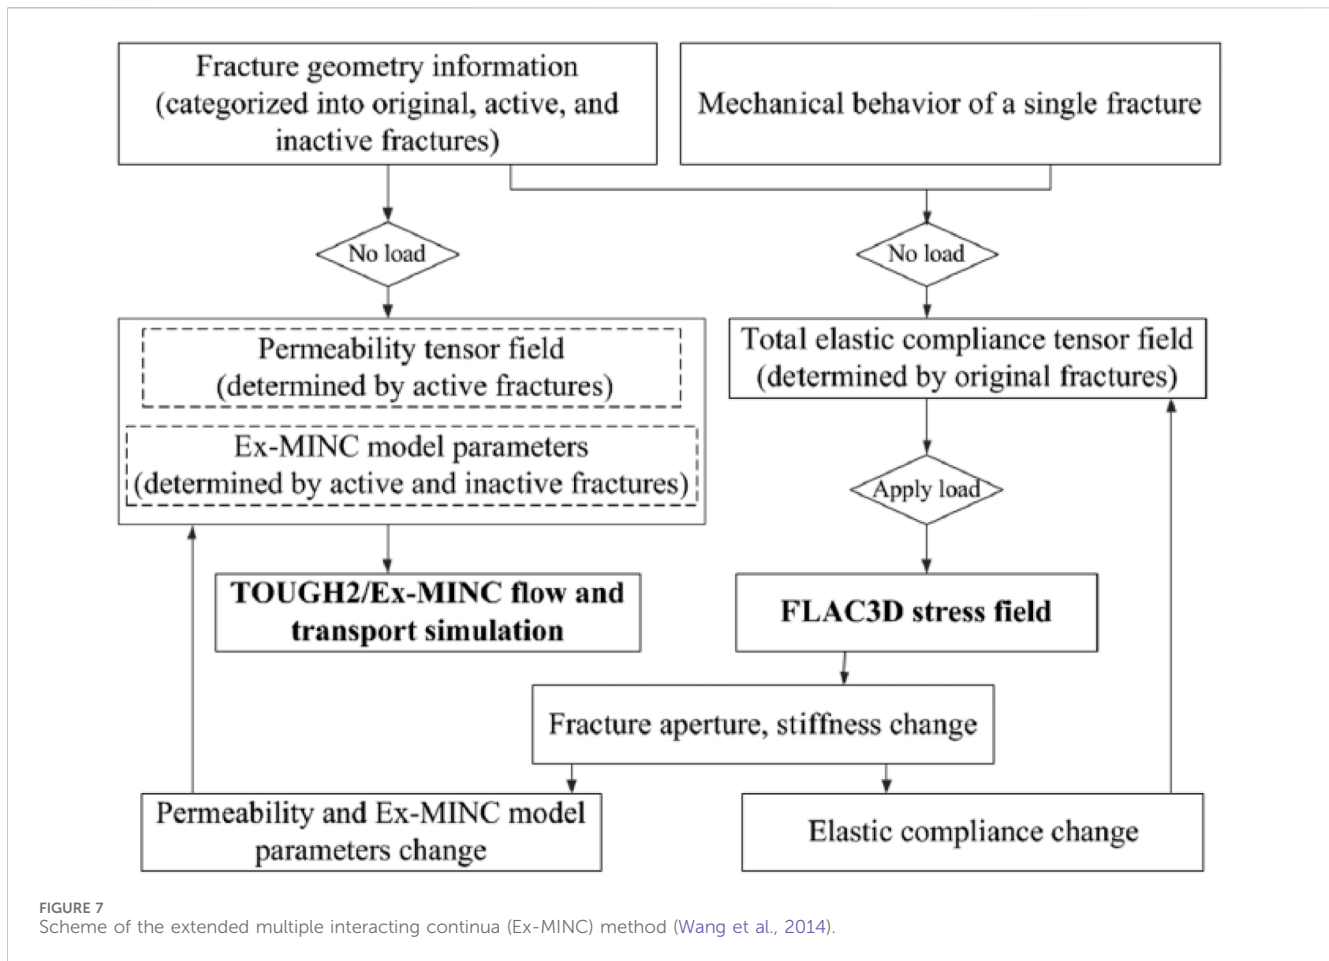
Fracture geometry information (categorized into original, active, and inactive fractures)

Mechanical behavior of a single fracture

No load

No load

Permeability tensor field (determined by active fractures)

Ex-MINC model parameters (determined by active and inactive fractures)

Total elastic compliance tensor field (determined by original fractures)

Apply load

TOUGH2/Ex-MINC flow and transport simulation

FLAC3D stress field

Fracture aperture, stiffness change

Permeability and Ex-MINC model parameters change

Elastic compliance change

FIGURE 7
Scheme of the extended multiple interacting continua (Ex-MINC) method (Wang et al., 2014).